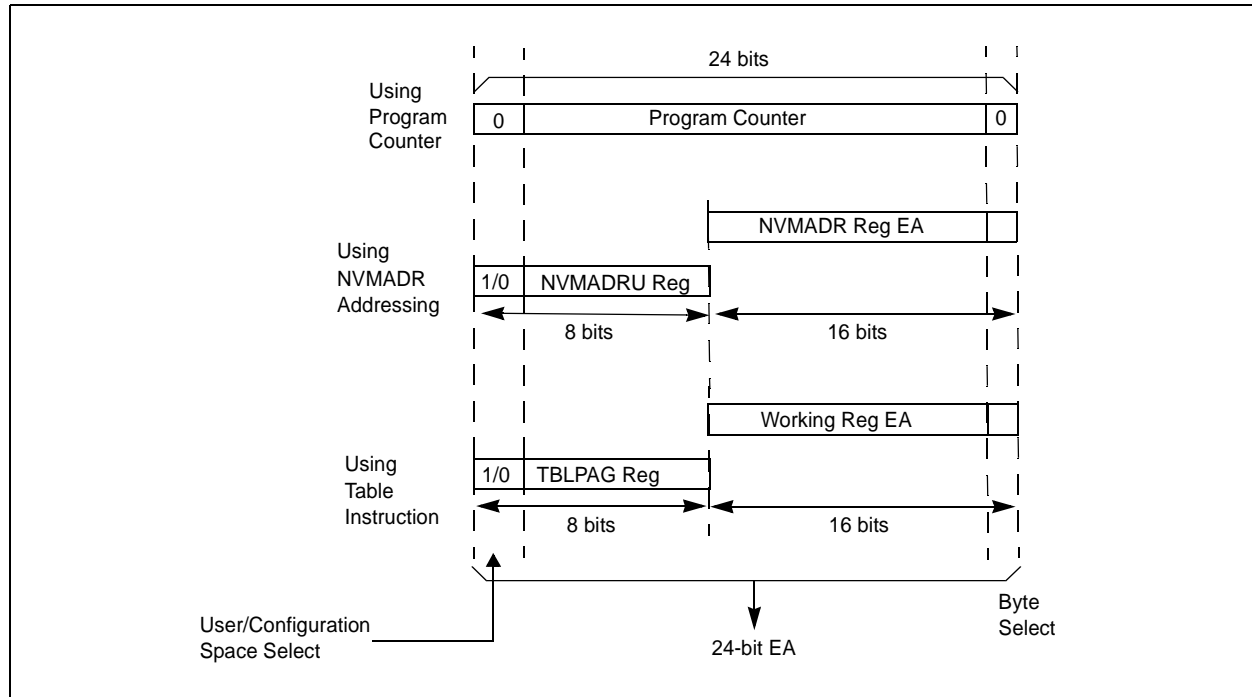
24 bits

Using Program Counter

0

Program Counter

0

NVMADR Reg EA

Using NVMADR Addressing

1/0

NVMADRU Reg

8 bits

16 bits

Working Reg EA

Using Table Instruction

1/0

TBLPAG Reg

8 bits

16 bits

User/Configuration Space Select

24-bit EA

Byte Select